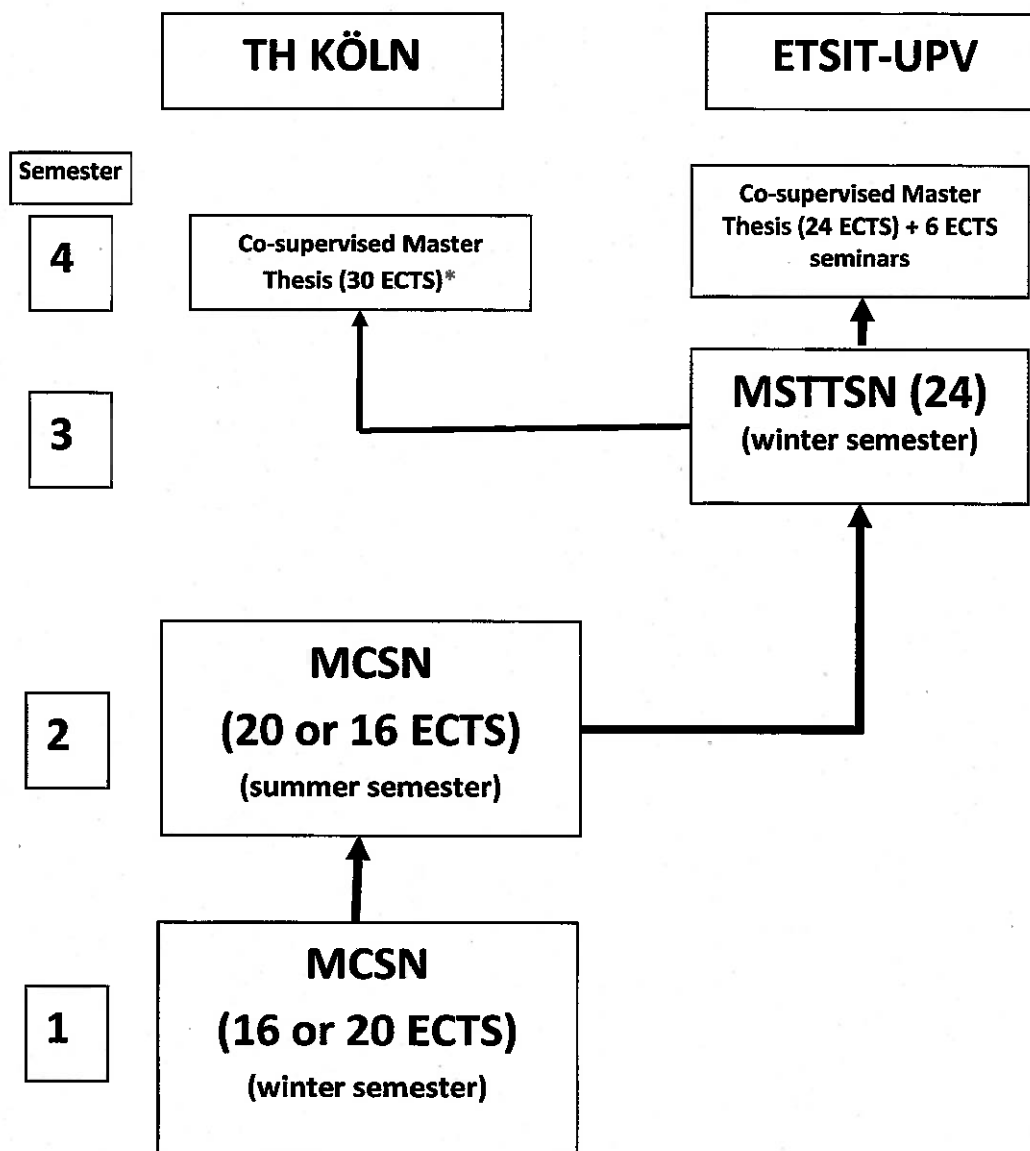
TH KÖLN

ETSIT-UPV

Semester

4

Co-supervised Master Thesis (30 ECTS)*

Co-supervised Master Thesis (24 ECTS) + 6 ECTS seminars

3

MSTTSN (24)
(winter semester)

2

MCSN
(20 or 16 ECTS)
(summer semester)

1

MCSN
(16 or 20 ECTS)
(winter semester)